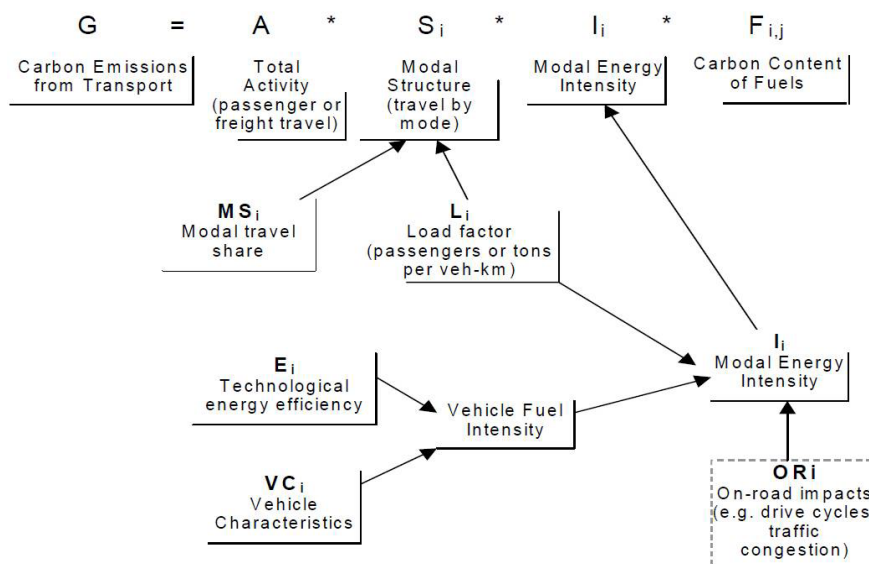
$G = A * S_i * I_i * F_{i,j}$

Carbon Emissions from Transport

Total Activity (passenger or freight travel)

Modal Structure (travel by mode)

Modal Energy Intensity

Carbon Content of Fuels

$MS_i$
Modal travel share

$L_i$
Load factor (passengers or tons per veh-km)

$I_i$
Modal Energy Intensity

$E_i$
Technological energy efficiency

Vehicle Fuel Intensity

$VC_i$
Vehicle Characteristics

ORi
On-road impacts (e.g. drive cycles traffic congestion)